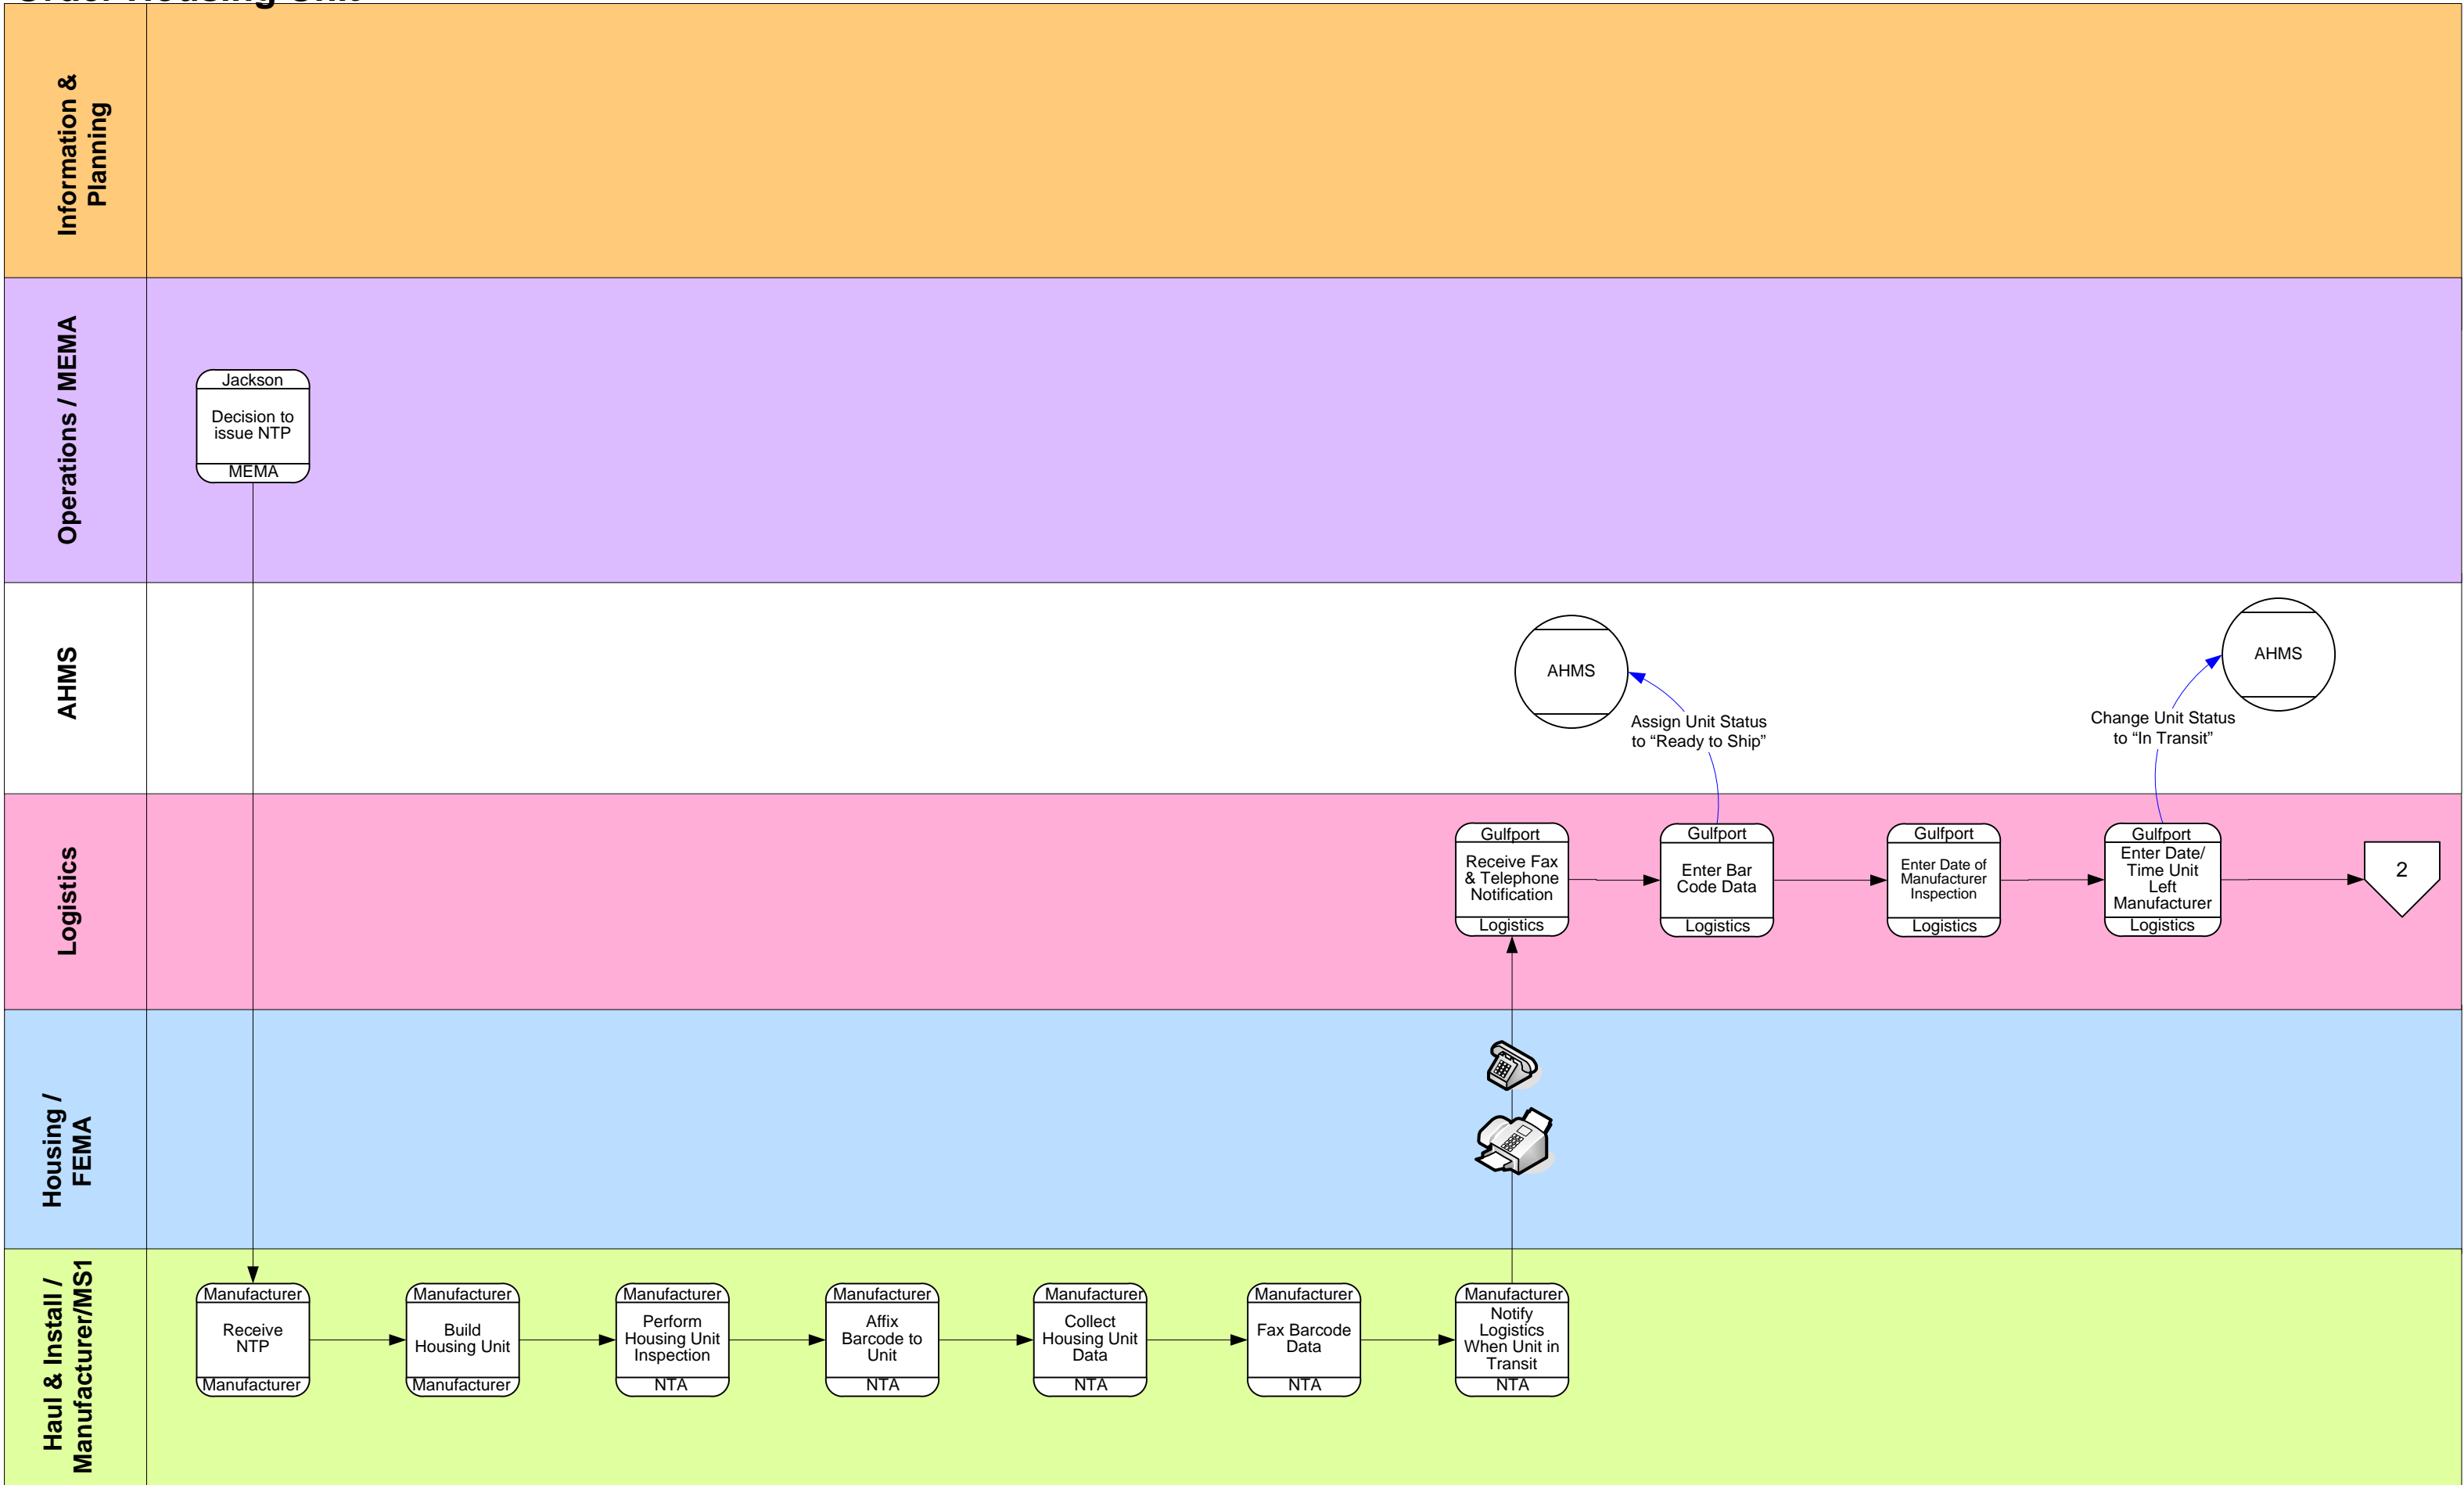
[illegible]

Information & Planning

Operations / MEMA

Jackson
Decision to issue NTP
MEMA

AHMS

AHMS

Assign Unit Status to “Ready to Ship”

AHMS

Change Unit Status to “In Transit”

Logistics

Gulfport
Receive Fax & Telephone Notification
Logistics

Gulfport
Enter Bar Code Data
Logistics

Gulfport
Enter Date of Manufacturer Inspection
Logistics

Gulfport
Enter Date/ Time Unit Left Manufacturer
Logistics

2

Housing / FEMA

Haul & Install / Manufacturer/MS1

Manufacturer
Receive NTP
Manufacturer

Manufacturer
Build Housing Unit
Manufacturer

Manufacturer
Perform Housing Unit Inspection
NTA

Manufacturer
Affix Barcode to Unit
NTA

Manufacturer
Collect Housing Unit Data
NTA

Manufacturer
Fax Barcode Data
NTA

Manufacturer
Notify Logistics When Unit in Transit
NTA